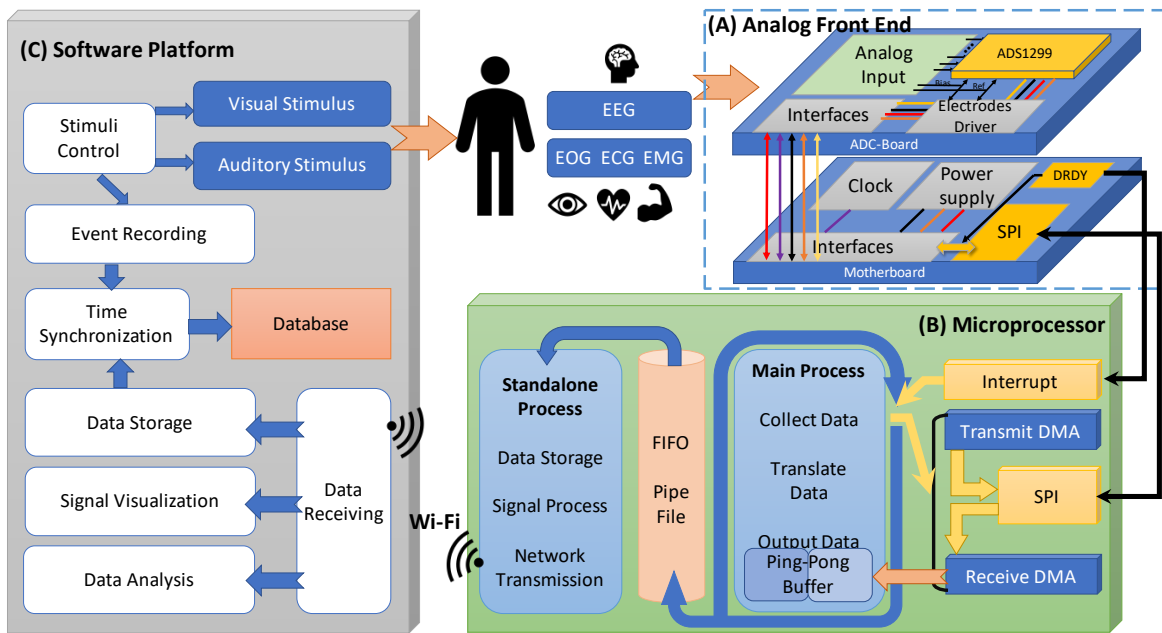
(C) Software Platform

Stimuli Control

Visual Stimulus

Auditory Stimulus

Event Recording

Time Synchronization

Database

Data Storage

Signal Visualization

Data Analysis

Data Receiving

EEG

EOG ECG EMG

(A) Analog Front End

Analog Input

ADS1299

Bias

Ref

Interfaces

Electrodes Driver

ADC-Board

Clock

Power supply

DRDY

Interfaces

SPI

Motherboard

(B) Microprocessor

Standalone Process

Data Storage

Signal Process

Network Transmission

FIFO

Pipe File

Main Process

Collect Data

Translate Data

Output Data

Ping-Pong Buffer

Interrupt

Transmit DMA

SPI

Receive DMA

Wi-Fi